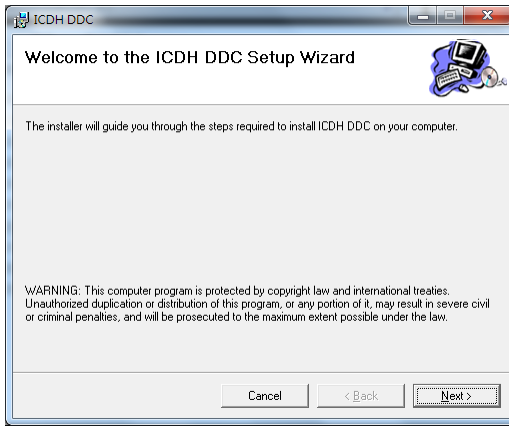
ICDH DDC

Welcome to the ICDH DDC Setup Wizard

The installer will guide you through the steps required to install ICDH DDC on your computer.

WARNING: This computer program is protected by copyright law and international treaties. Unauthorized duplication or distribution of this program, or any portion of it, may result in severe civil or criminal penalties, and will be prosecuted to the maximum extent possible under the law.

Cancel

< Back

Next >